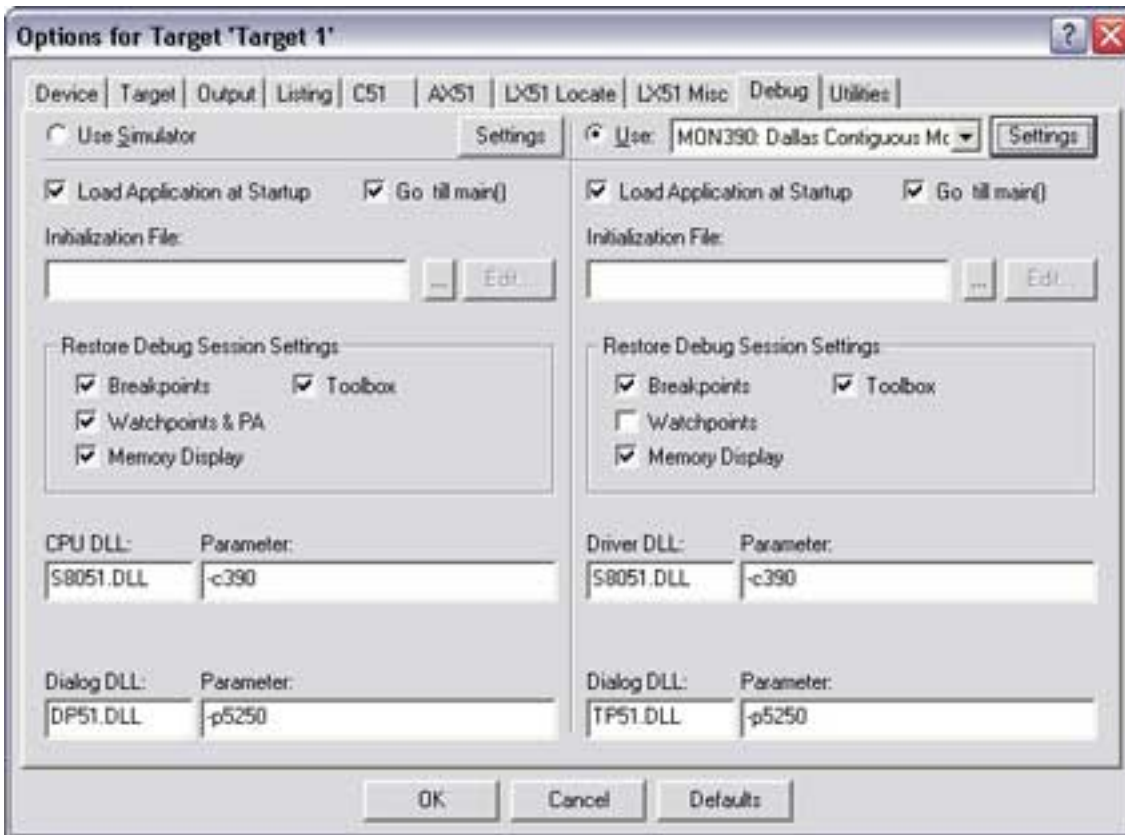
Options for Target 'Target 1'

?

Device | Target | Output | Listing | C51 | AX51 | LX51 Locate | LX51 Misc | Debug | Utilities

Use Simulator

Settings

Use: MON390: Dallas Contiguous Mc

Settings

Load Application at Startup

Go till main()

Initialization File:

...

Edit...

Restore Debug Session Settings

Breakpoints

Toolbox

Watchpoints & PA

Memory Display

CPU DLL:

Parameter:

S8051.DLL

-c390

Dialog DLL:

Parameter:

DP51.DLL

-p5250

Load Application at Startup

Go till main()

Initialization File:

...

Edit...

Restore Debug Session Settings

Breakpoints

Toolbox

Watchpoints

Memory Display

Driver DLL:

Parameter:

S8051.DLL

-c390

Dialog DLL:

Parameter:

TP51.DLL

-p5250

OK

Cancel

Defaults